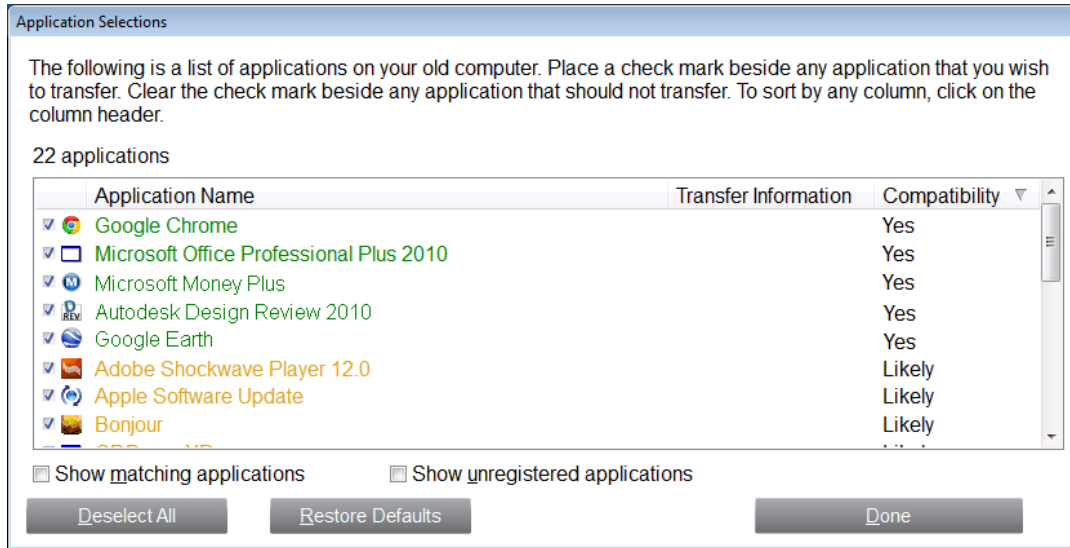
Application Selections

The following is a list of applications on your old computer. Place a check mark beside any application that you wish to transfer. Clear the check mark beside any application that should not transfer. To sort by any column, click on the column header.

22 applications

| Application Name | Transfer Information | Compatibility |
|---|---|---|
| Google Chrome | | Yes |
| Microsoft Office Professional Plus 2010 | | Yes |
| Microsoft Money Plus | | Yes |
| Autodesk Design Review 2010 | | Yes |
| Google Earth | | Yes |
| Adobe Shockwave Player 12.0 | | Likely |
| Apple Software Update | | Likely |
| Bonjour | | Likely |
| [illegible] | | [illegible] |

Show matching applications
Show unregistered applications

Deselect All
Restore Defaults
Done